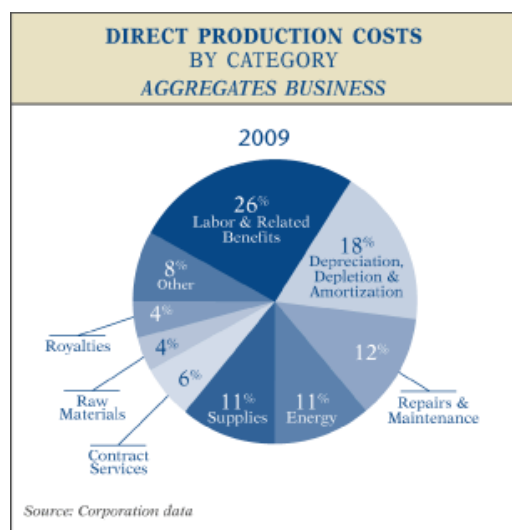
DIRECT PRODUCTION COSTS
BY CATEGORY
AGGREGATES BUSINESS

2009

26%
Labor & Related Benefits

18%
Depreciation, Depletion & Amortization

12%

Repairs & Maintenance

11%
Energy

11%
Supplies

6%

Contract Services

4%

Raw Materials

4%

Royalties

8%
Other

Source: Corporation data